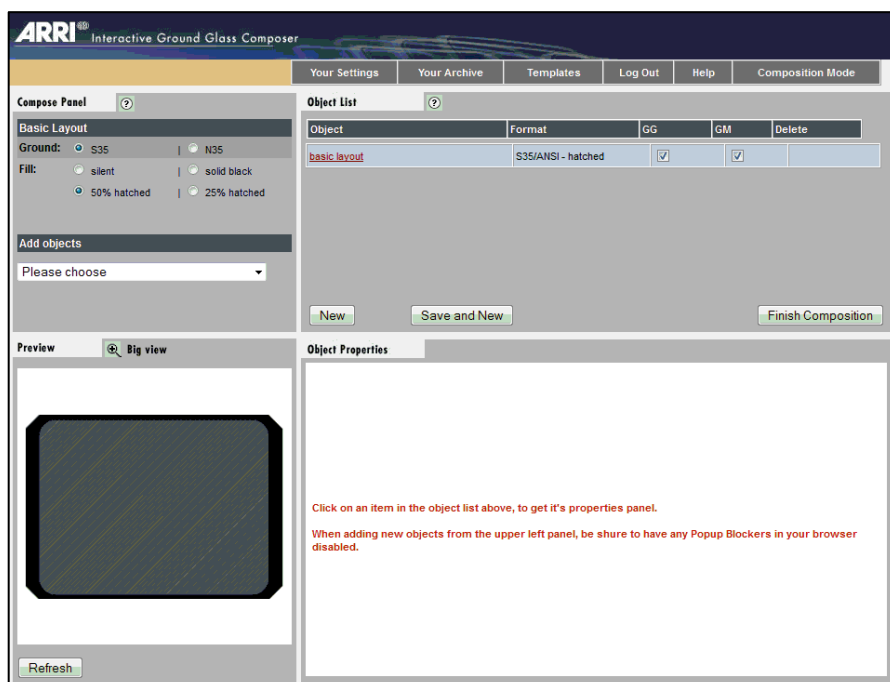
ARRI® Interactive Ground Glass Composer

Your Settings | Your Archive | Templates | Log Out | Help | Composition Mode

Compose Panel ?

Basic Layout

Ground: S35 | N35

Fill: silent | solid black

50% hatched | 25% hatched

Add objects

Please choose

Object List ?

| Object | Format | GG | GM | Delete |
|---|---|---|---|---|
| basic layout | S35/ANSI - hatched | ☑ | ☑ | |

New

Save and New

Finish Composition

Preview

Big view

Refresh

Object Properties

Click on an item in the object list above, to get it's properties panel.

When adding new objects from the upper left panel, be shure to have any Popup Blockers in your browser disabled.